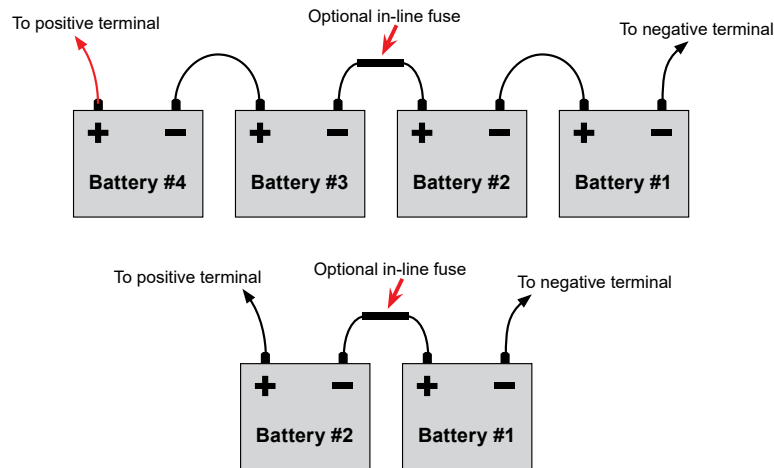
To positive terminal

Optional in-line fuse

To negative terminal

+ − Battery #4

+ − Battery #3

+ − Battery #2

+ − Battery #1

To positive terminal

Optional in-line fuse

To negative terminal

+ − Battery #2

+ − Battery #1